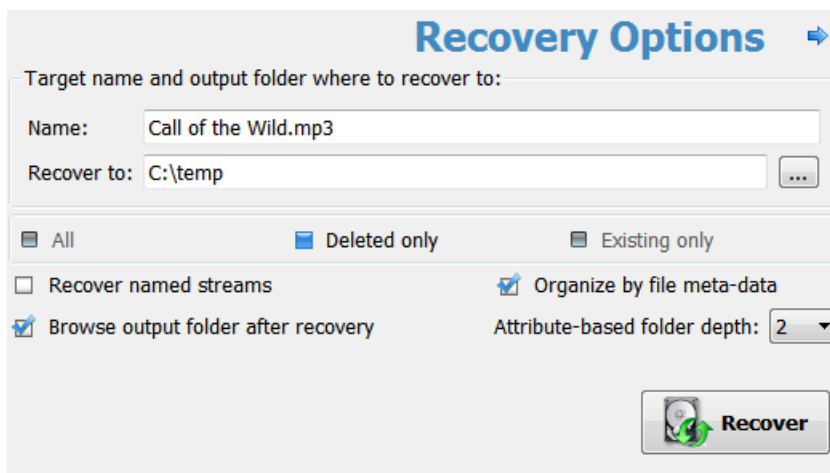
Recovery Options

Target name and output folder where to recover to:

Name: Call of the Wild.mp3

Recover to: C:\temp ...

All Deleted only Existing only

Recover named streams

Organize by file meta-data

Browse output folder after recovery

Attribute-based folder depth: 2

Recover